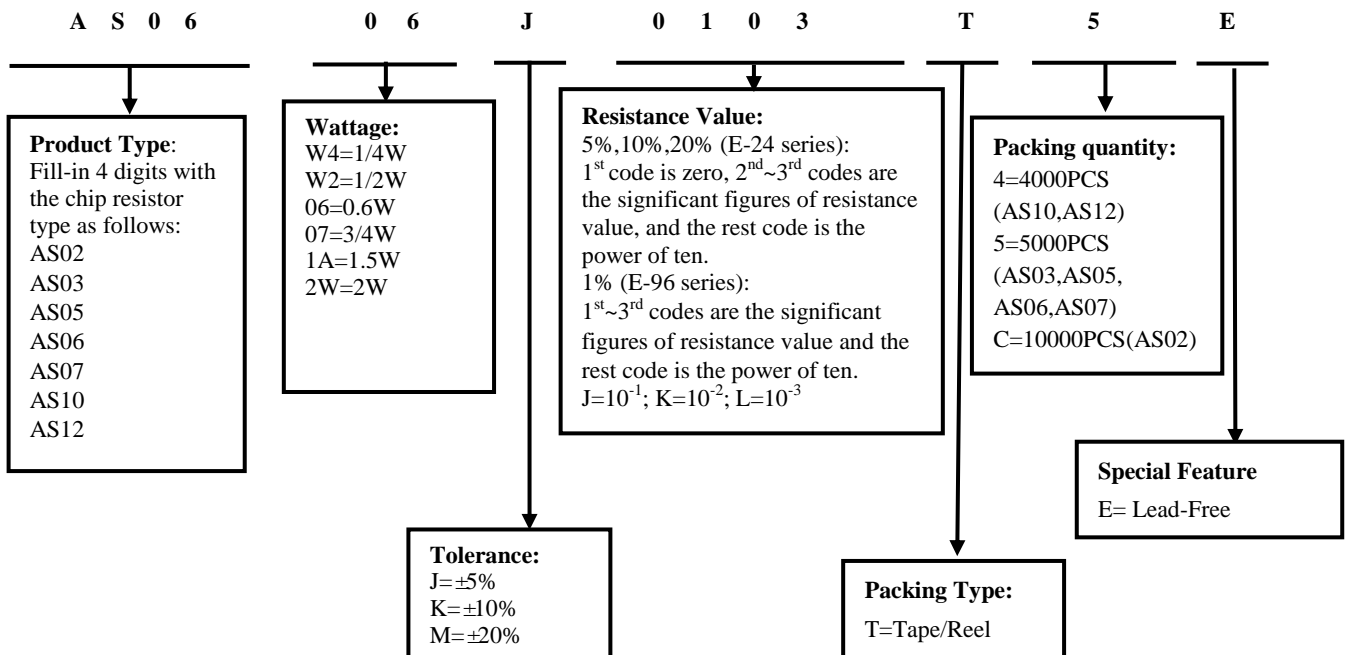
A S 0 6 0 6 J 0 1 0 3 T 5 E

**Product Type**:
Fill-in 4 digits with the chip resistor type as follows:
AS02
AS03
AS05
AS06
AS07
AS10
AS12

**Wattage:**
W4=1/4W
W2=1/2W
06=0.6W
07=3/4W
1A=1.5W
2W=2W

**Resistance Value:**
5%,10%,20% (E-24 series):
$1^{st}$ code is zero, $2^{nd}$~$3^{rd}$ codes are the significant figures of resistance value, and the rest code is the power of ten.
1% (E-96 series):
$1^{st}$~$3^{rd}$ codes are the significant figures of resistance value and the rest code is the power of ten.
$J=10^{-1}$; $K=10^{-2}$; $L=10^{-3}$

**Packing quantity:**
4=4000PCS
(AS10,AS12)
5=5000PCS
(AS03,AS05,
AS06,AS07)
C=10000PCS(AS02)

**Special Feature**
E= Lead-Free

**Tolerance:**
J=±5%
K=±10%
M=±20%

**Packing Type:**
T=Tape/Reel